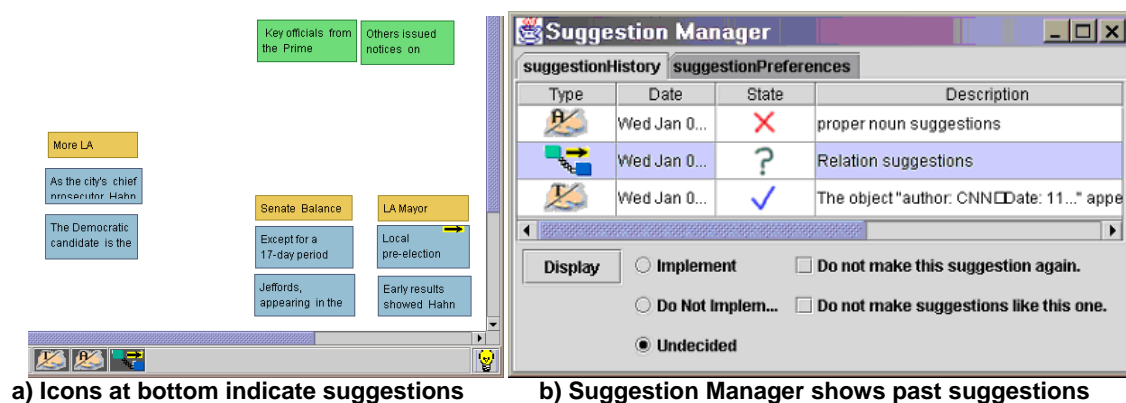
Key officials from the Prime

Others issued notices on

More LA

As the city's chief prosecutor Hahn

The Democratic candidate is the

Senate Balance

LA Mayor

Except for a 17-day period

Local pre-election

Jeffords, appearing in the

Early results showed Hahn

Suggestion Manager

suggestionHistory | suggestionPreferences

| Type | Date | State | Description |
|---|---|---|---|
| | Wed Jan 0... | ✕ | proper noun suggestions |
| | Wed Jan 0... | ? | Relation suggestions |
| | Wed Jan 0... | ✓ | The object "author: CNN□Date: 11..." appe |

Display

Implement

Do not make this suggestion again.

Do Not Implem...

Do not make suggestions like this one.

Undecided

a) Icons at bottom indicate suggestions

b) Suggestion Manager shows past suggestions